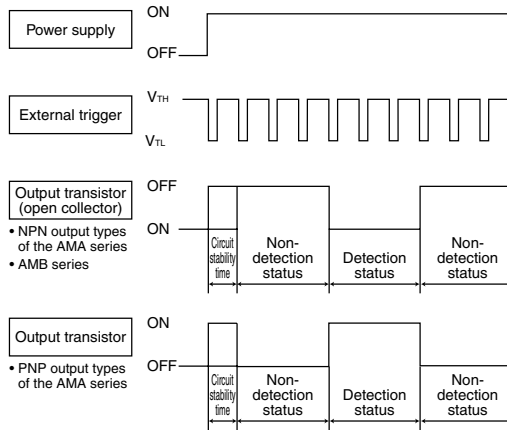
Power supply

ON

OFF

External trigger

$V_{TH}$

$V_{TL}$

Output transistor (open collector)

• NPN output types of the AMA series
• AMB series

OFF

ON

Circuit stability time

Non-detection status

Detection status

Non-detection status

Output transistor

• PNP output types of the AMA series

ON

OFF

Circuit stability time

Non-detection status

Detection status

Non-detection status